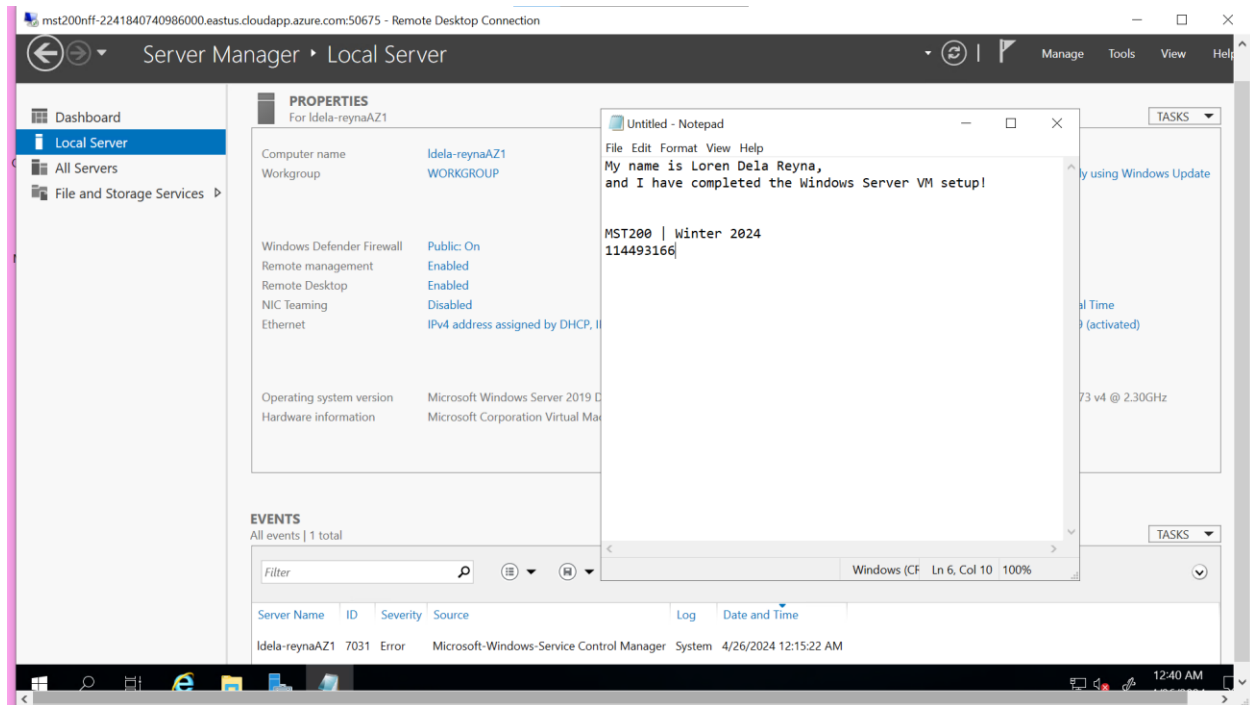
mst200nff-2241840740986000.eastus.cloudapp.azure.com:50675 - Remote Desktop Connection

Server Manager ‣ Local Server

Manage Tools View Help

Dashboard
Local Server
All Servers
File and Storage Services

PROPERTIES
For ldela-reynaAZ1

TASKS

Computer name ldela-reynaAZ1
Workgroup WORKGROUP

Windows Defender Firewall Public: On
Remote management Enabled
Remote Desktop Enabled
NIC Teaming Disabled
Ethernet IPv4 address assigned by DHCP, I

Operating system version Microsoft Windows Server 2019 D
Hardware information Microsoft Corporation Virtual Ma

ly using Windows Update
al Time
9 (activated)
73 v4 @ 2.30GHz

Untitled - Notepad
File Edit Format View Help
My name is Loren Dela Reyna,
and I have completed the Windows Server VM setup!

MST200 | Winter 2024
114493166

Windows (CR Ln 6, Col 10 100%

EVENTS
All events | 1 total

TASKS

Filter

| Server Name | ID | Severity | Source | Log | Date and Time |
|---|---|---|---|---|---|
| ldela-reynaAZ1 | 7031 | Error | Microsoft-Windows-Service Control Manager | System | 4/26/2024 12:15:22 AM |

12:40 AM
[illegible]